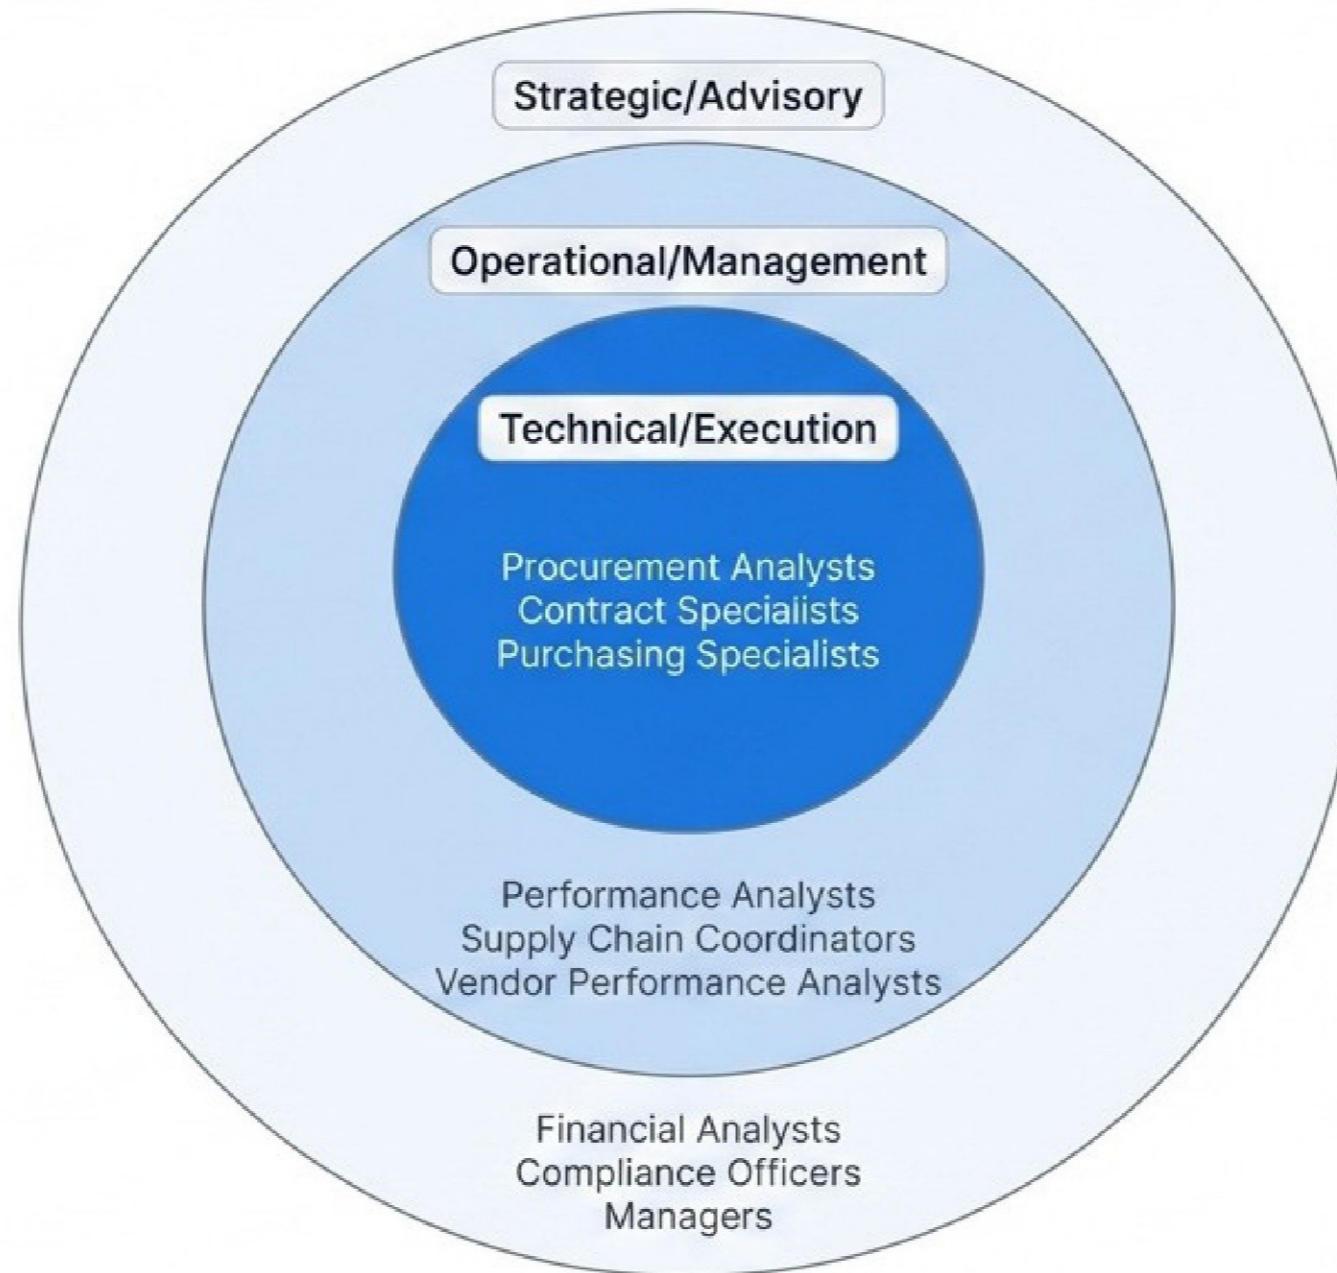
Strategic/Advisory

Operational/Management

Technical/Execution

Procurement Analysts
Contract Specialists
Purchasing Specialists

Performance Analysts
Supply Chain Coordinators
Vendor Performance Analysts

Financial Analysts
Compliance Officers
Managers